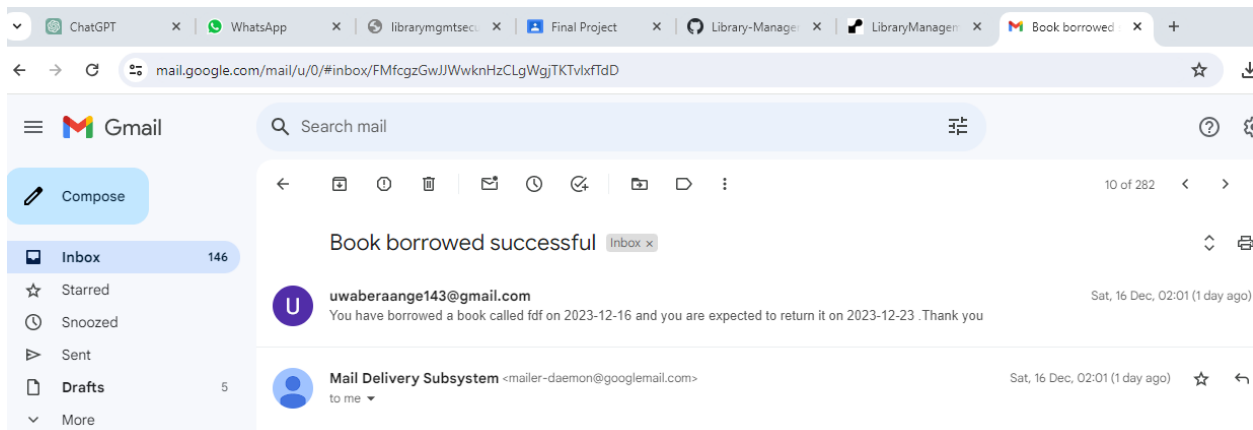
ChatGPT
WhatsApp
librarymgmtsecu
Final Project
Library-Manage
LibraryManagem
Book borrowed
+

mail.google.com/mail/u/0/#inbox/FMfcgzGwJJWwknHzCLgWgjTKTvlxfTdD

Gmail
Search mail

Compose
Inbox 146
Starred
Snoozed
Sent
Drafts 5
More

10 of 282

Book borrowed successful Inbox ×

U
uwaberaange143@gmail.com
Sat, 16 Dec, 02:01 (1 day ago)
You have borrowed a book called fdf on 2023-12-16 and you are expected to return it on 2023-12-23 .Thank you

Mail Delivery Subsystem <mailer-daemon@googlemail.com>
Sat, 16 Dec, 02:01 (1 day ago)
to me